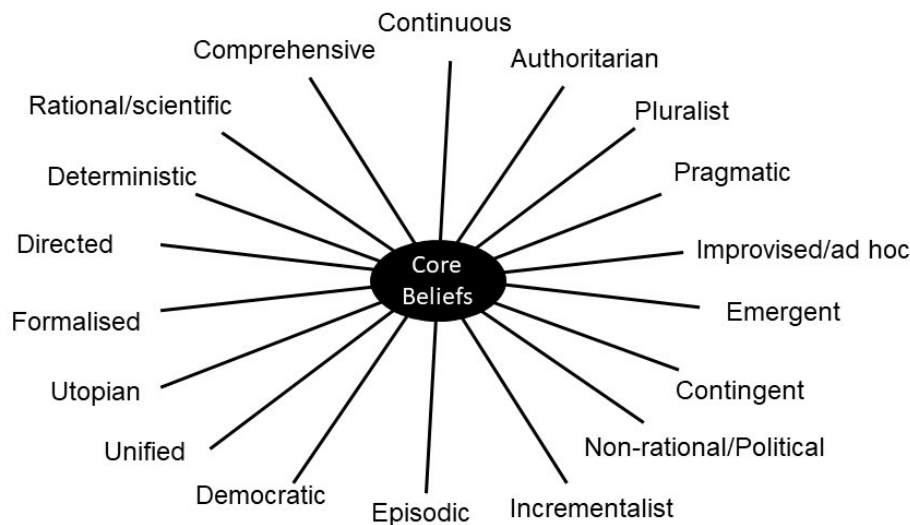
Core Beliefs

Continuous

Authoritarian

Pluralist

Pragmatic

Improvised/ad hoc

Emergent

Contingent

Non-rational/Political

Incrementalist

Episodic

Democratic

Unified

Utopian

Formalised

Directed

Deterministic

Rational/scientific

Comprehensive